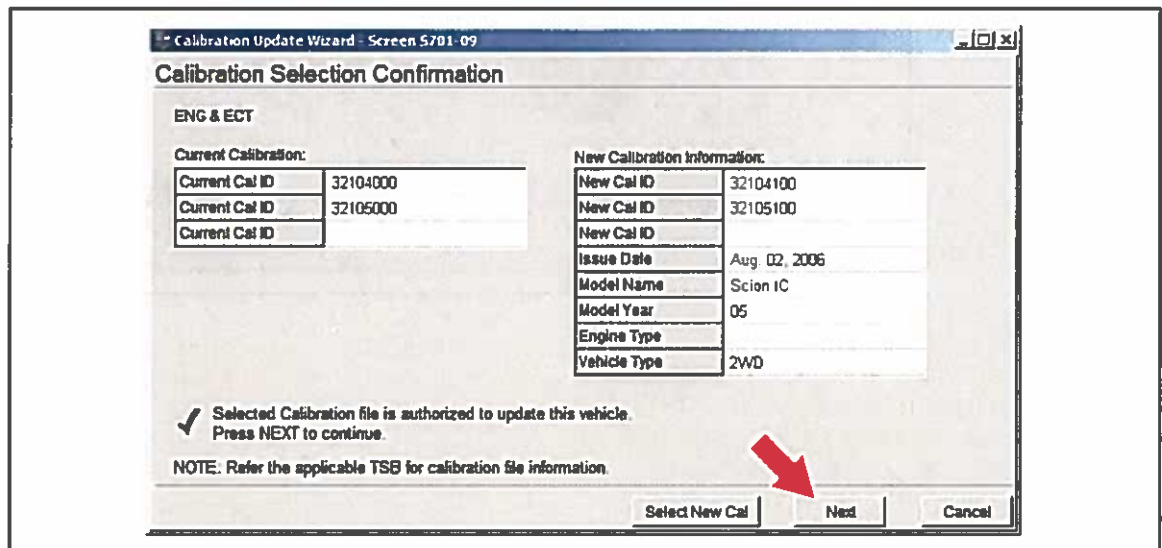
Calibration Update Wizard - Screen 5701-09

Calibration Selection Confirmation

ENG & ECT

Current Calibration:

| | |
|---|---|
| Current Cal ID | 32104000 |
| Current Cal ID | 32105000 |
| Current Cal ID | |

New Calibration Information:

| | |
|---|---|
| New Cal ID | 32104100 |
| New Cal ID | 32105100 |
| New Cal ID | |
| Issue Date | Aug. 02, 2006 |
| Model Name | Scion tC |
| Model Year | 05 |
| Engine Type | |
| Vehicle Type | 2WD |

Selected Calibration file is authorized to update this vehicle. Press NEXT to continue.

NOTE: Refer the applicable TSB for calibration file information.

Select New Cal

Next

Cancel